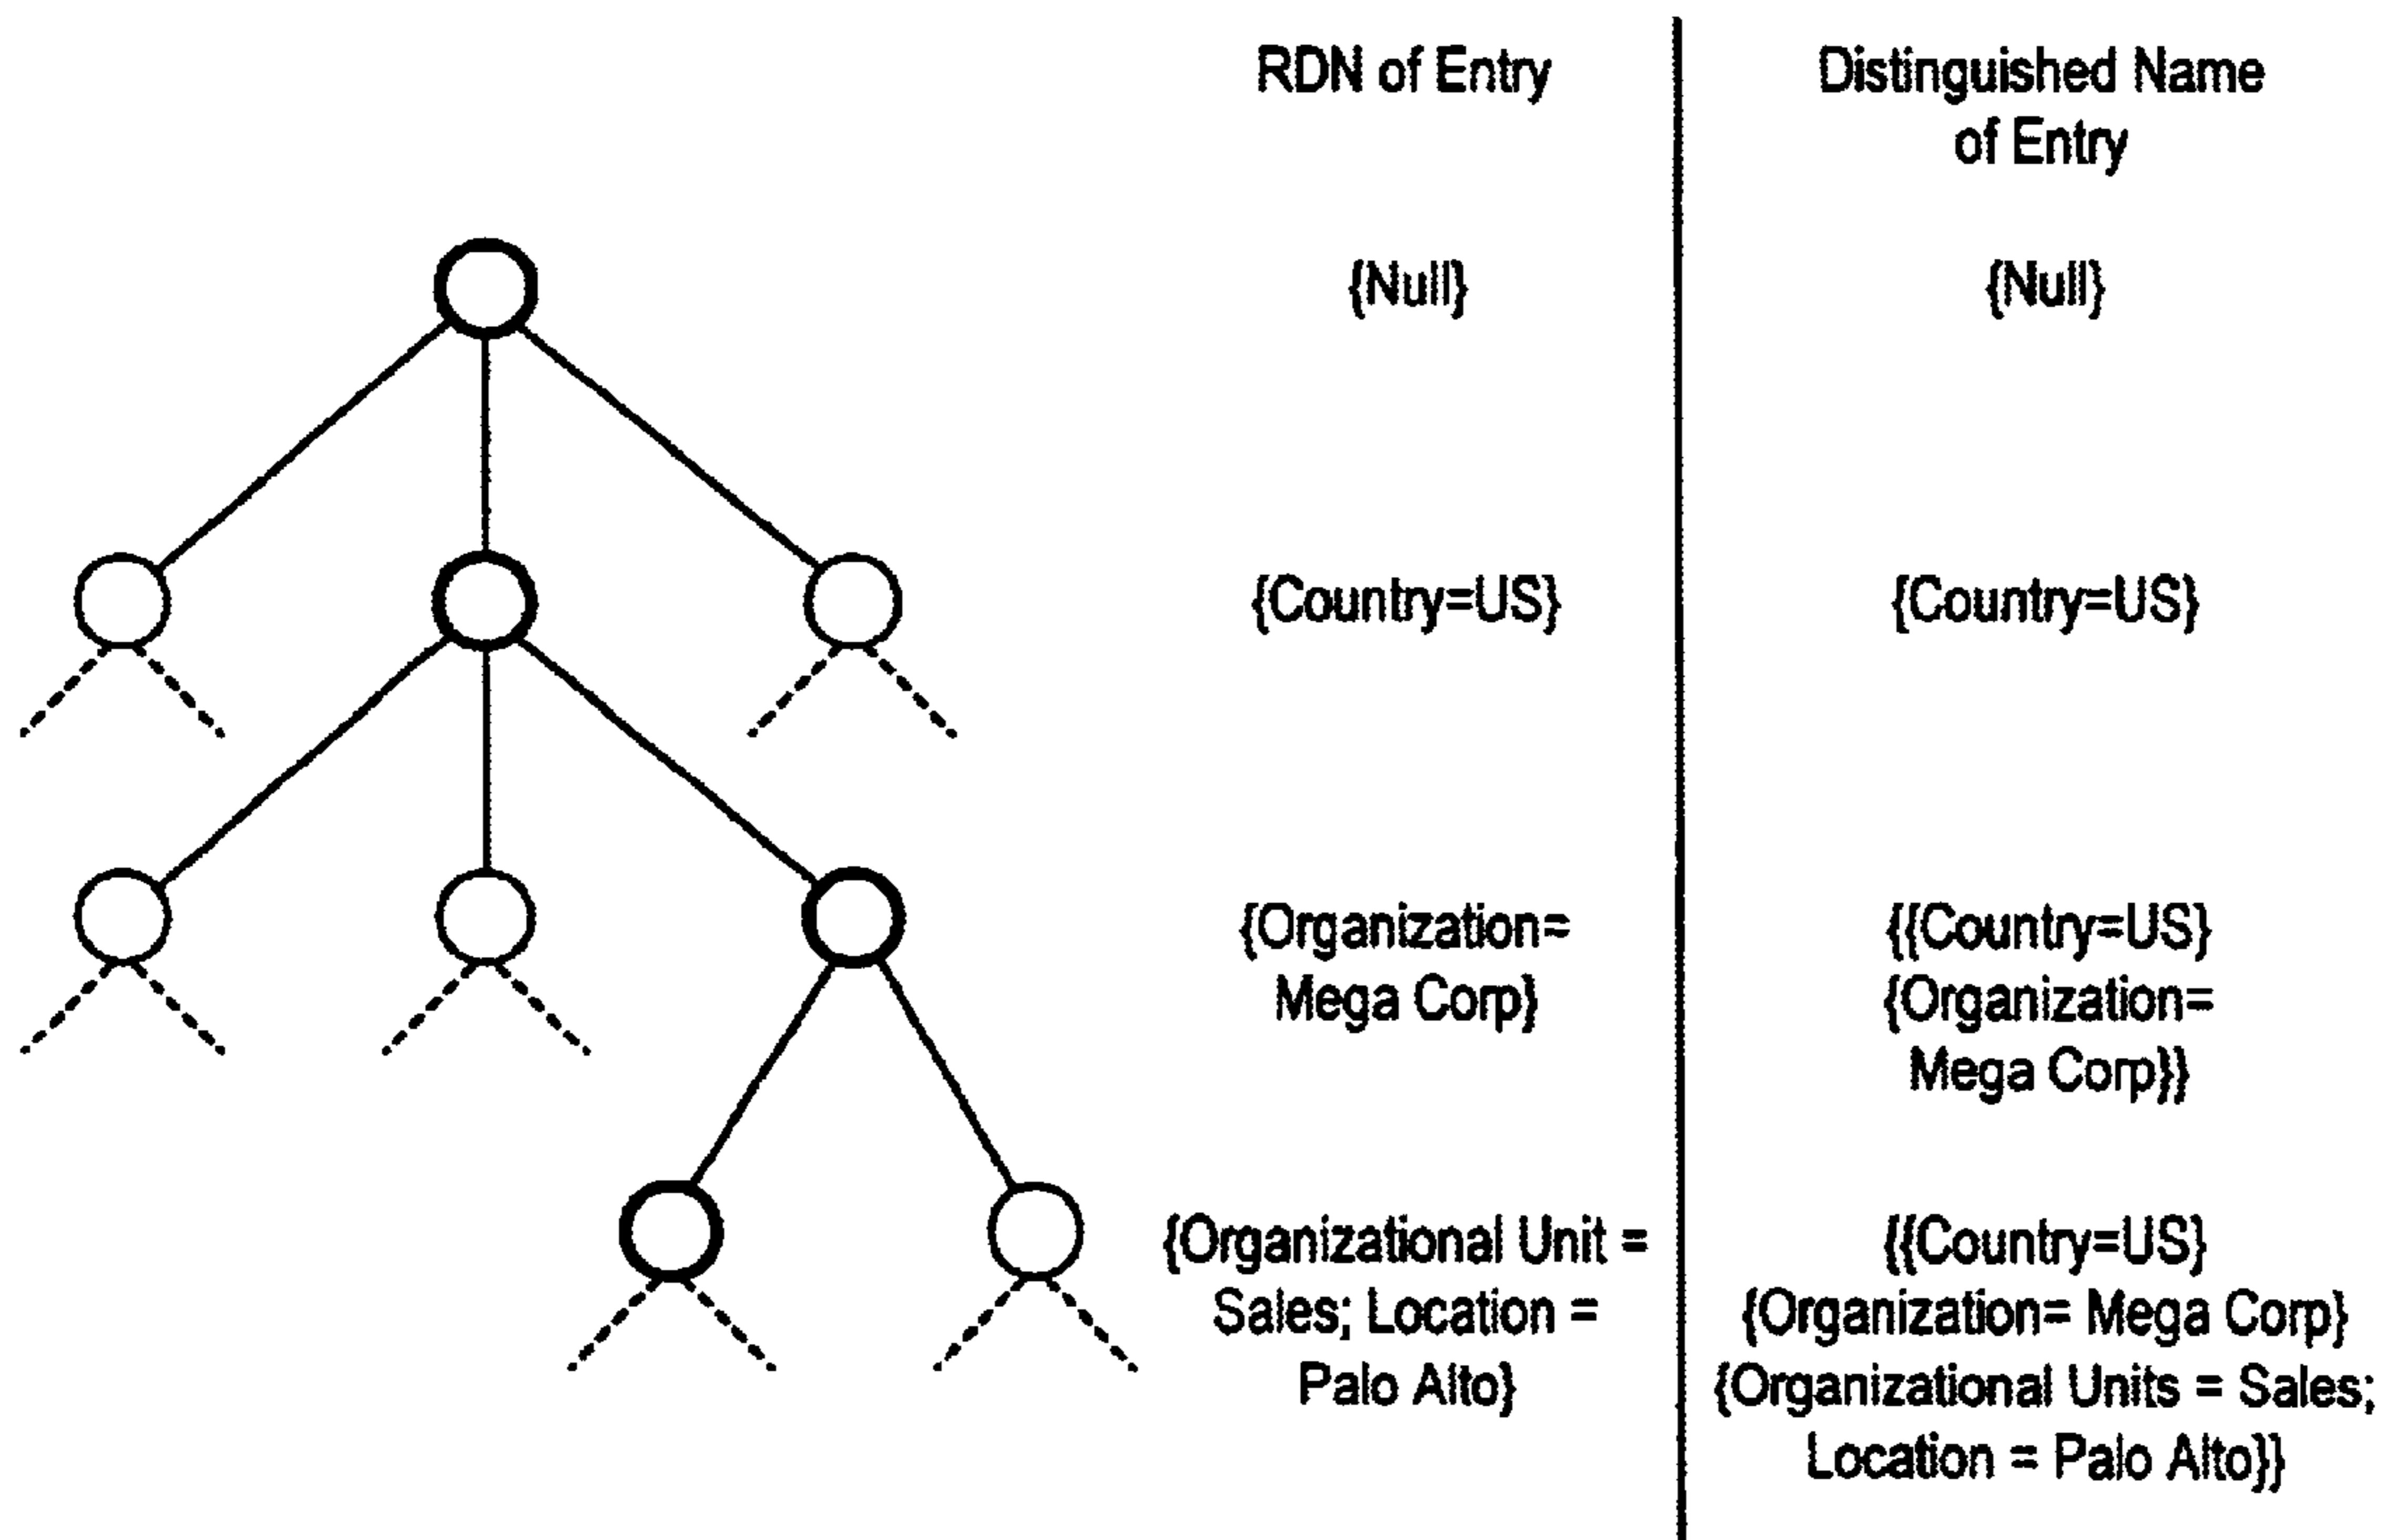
| RDN of Entry | Distinguished Name of Entry |
|---|---|
| {Null} | {Null} |
| {Country=US} | {Country=US} |
| {Organization= Mega Corp} | {{Country=US} {Organization= Mega Corp}} |
| {Organizational Unit = Sales; Location = Palo Alto} | {{Country=US} {Organization= Mega Corp} {Organizational Units = Sales; Location = Palo Alto}} |